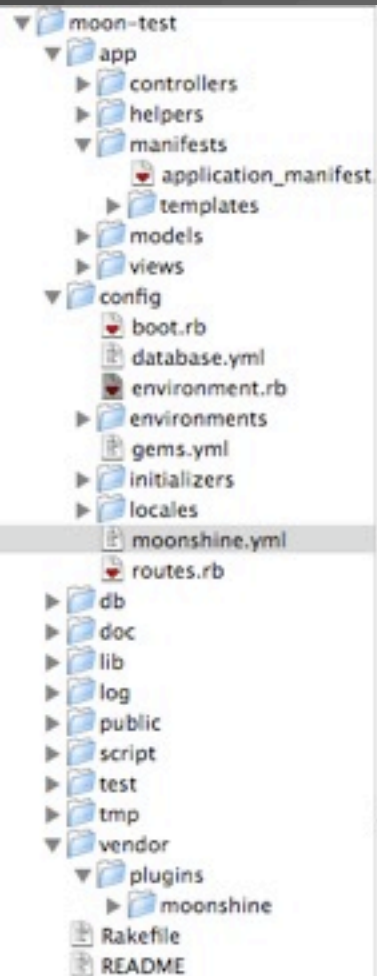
moon-test
app
controllers
helpers
manifests
application_manifest.
templates
models
views
config
boot.rb
database.yml
environment.rb
environments
gems.yml
initializers
locales
moonshine.yml
routes.rb
db
doc
lib
log
public
script
test
tmp
vendor
plugins
moonshine
Rakefile
README